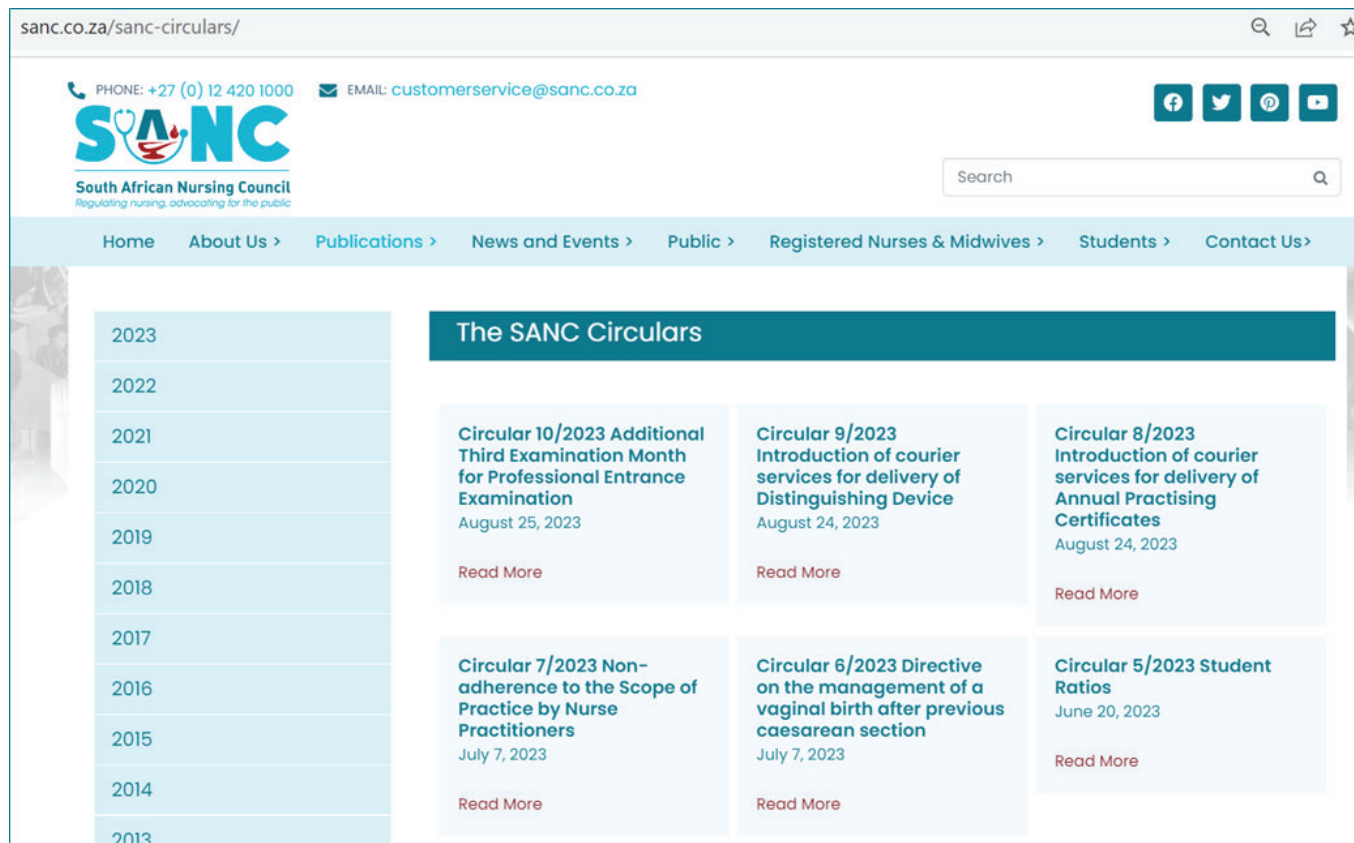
sanc.co.za/sanc-circulars/

PHONE: +27 (0) 12 420 1000 EMAIL: customerservice@sanc.co.za

SANC
South African Nursing Council
Regulating nursing, advocating for the public

Search

Home About Us › Publications › News and Events › Public › Registered Nurses & Midwives › Students › Contact Us›

2023
2022
2021
2020
2019
2018
2017
2016
2015
2014
2013

The SANC Circulars

Circular 10/2023 Additional Third Examination Month for Professional Entrance Examination
August 25, 2023
Read More

Circular 9/2023 Introduction of courier services for delivery of Distinguishing Device
August 24, 2023
Read More

Circular 8/2023 Introduction of courier services for delivery of Annual Practising Certificates
August 24, 2023
Read More

Circular 7/2023 Non-adherence to the Scope of Practice by Nurse Practitioners
July 7, 2023
Read More

Circular 6/2023 Directive on the management of a vaginal birth after previous caesarean section
July 7, 2023
Read More

Circular 5/2023 Student Ratios
June 20, 2023
Read More